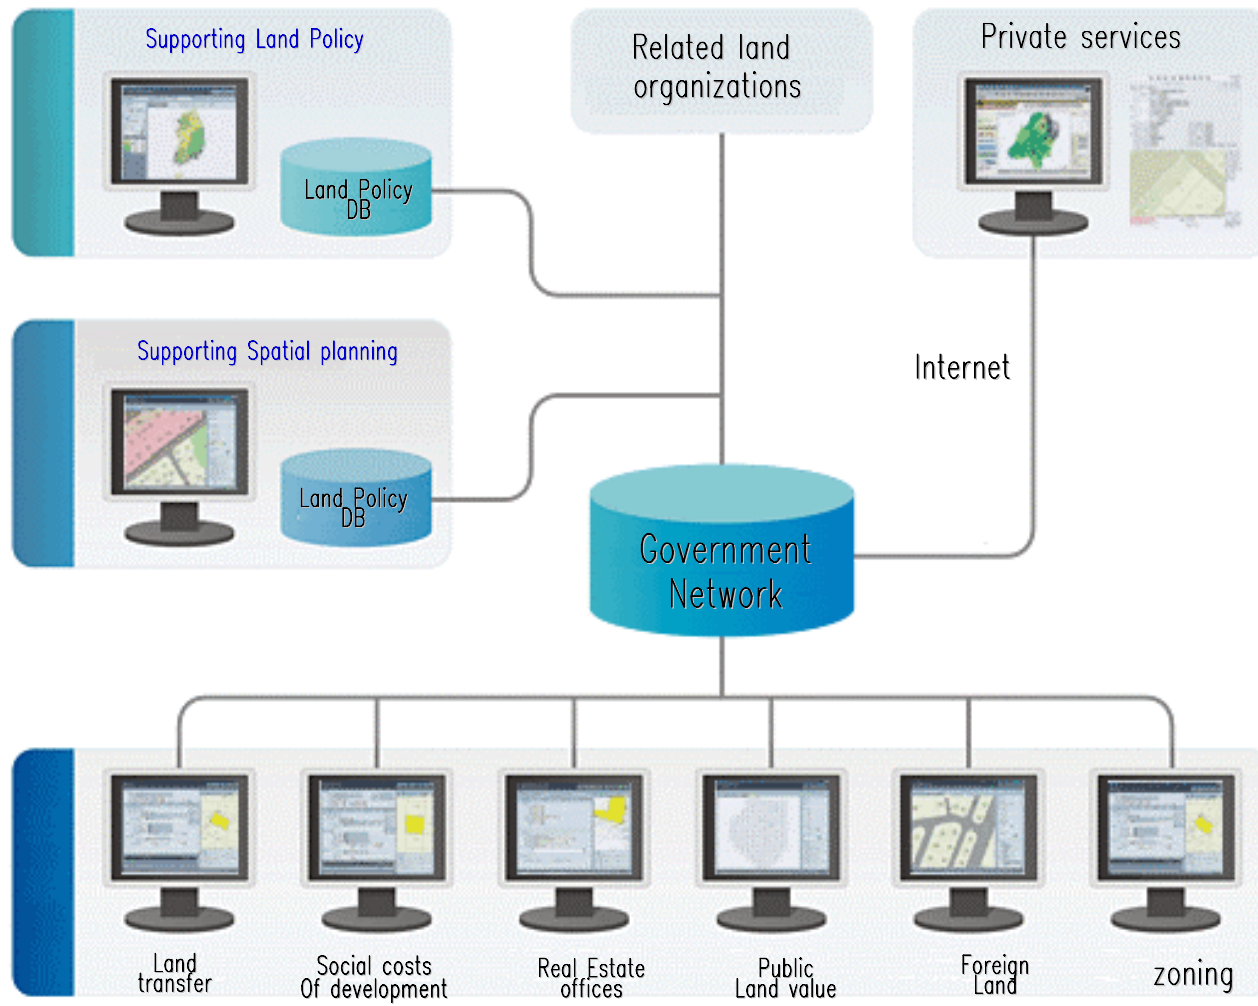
Supporting Land Policy

Land Policy DB

Related land organizations

Private services

Supporting Spatial planning

Land Policy DB

Internet

Government Network

Land transfer

Social costs Of development

Real Estate offices

Public Land value

Foreign Land

zoning